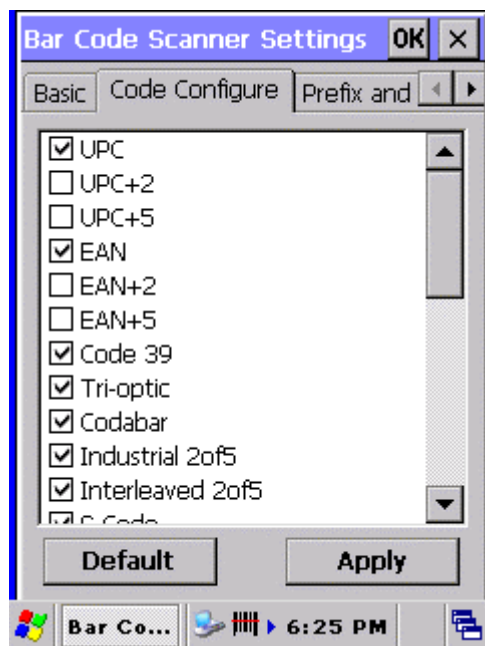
Bar Code Scanner Settings OK ×

Basic Code Configure Prefix and

☑ UPC
☐ UPC+2
☐ UPC+5
☑ EAN
☐ EAN+2
☐ EAN+5
☑ Code 39
☑ Tri-optic
☑ Codabar
☑ Industrial 2of5
☑ Interleaved 2of5
☑ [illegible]

Default Apply

Bar Co... 6:25 PM